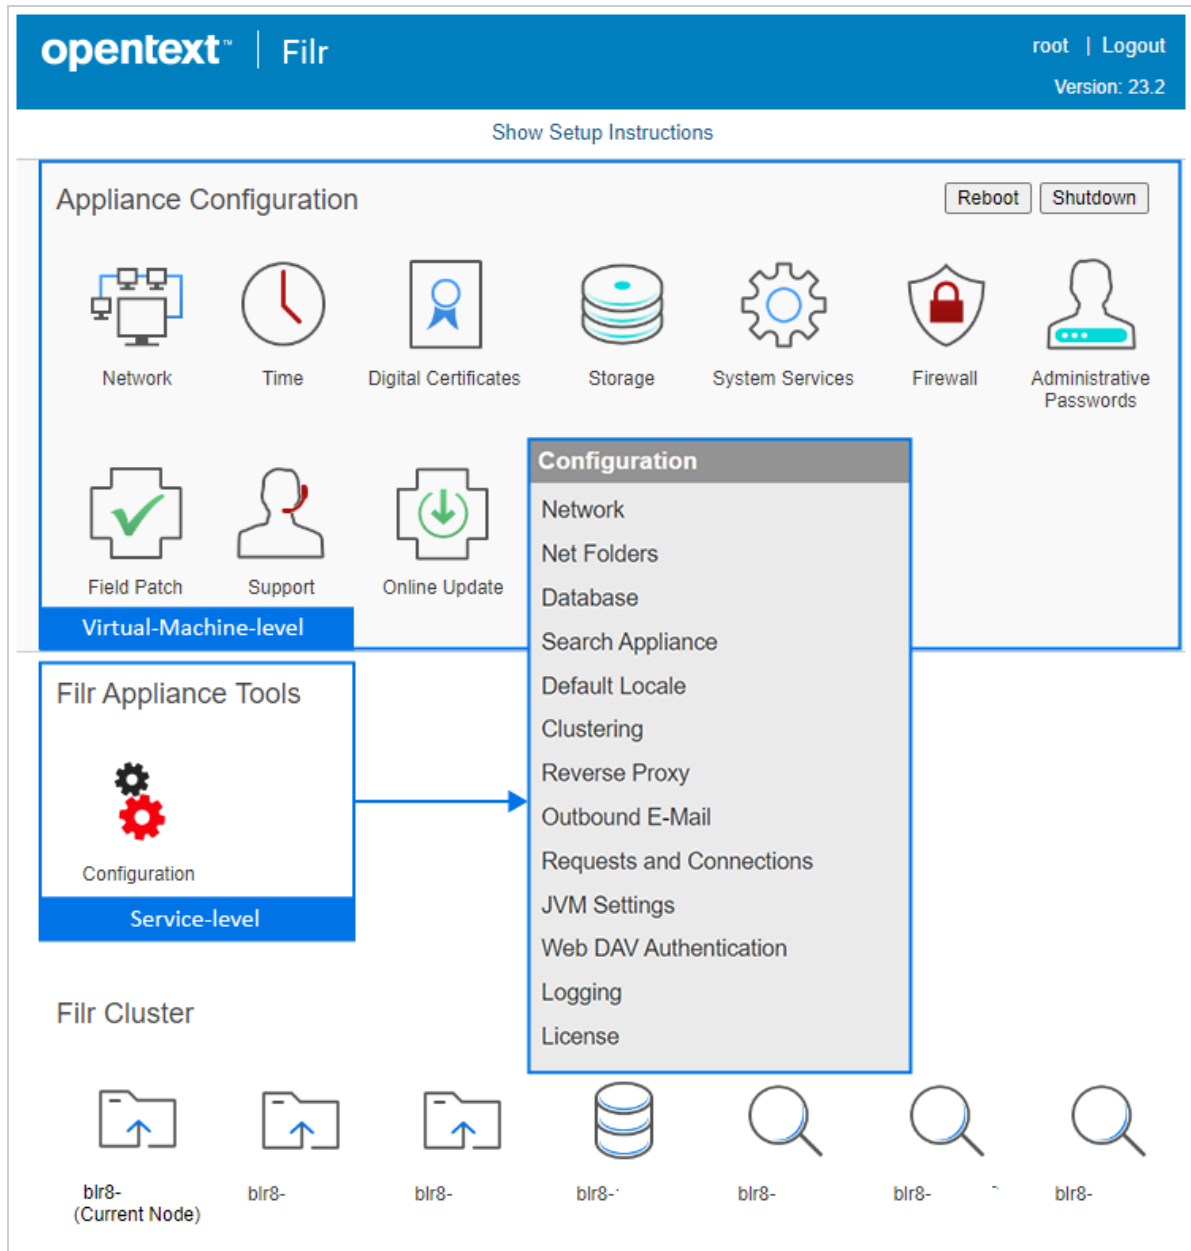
opentext™ | Filr

root | Logout

Version: 23.2

Show Setup Instructions

Appliance Configuration

Reboot Shutdown

Network

Time

Digital Certificates

Storage

System Services

Firewall

Administrative Passwords

Field Patch

Support

Online Update

Virtual-Machine-level

Configuration

Network

Net Folders

Database

Search Appliance

Default Locale

Clustering

Reverse Proxy

Outbound E-Mail

Requests and Connections

JVM Settings

Web DAV Authentication

Logging

License

Filr Appliance Tools

Configuration

Service-level

Filr Cluster

blr8- (Current Node)

blr8-

blr8-

blr8-

blr8-

blr8-

blr8-